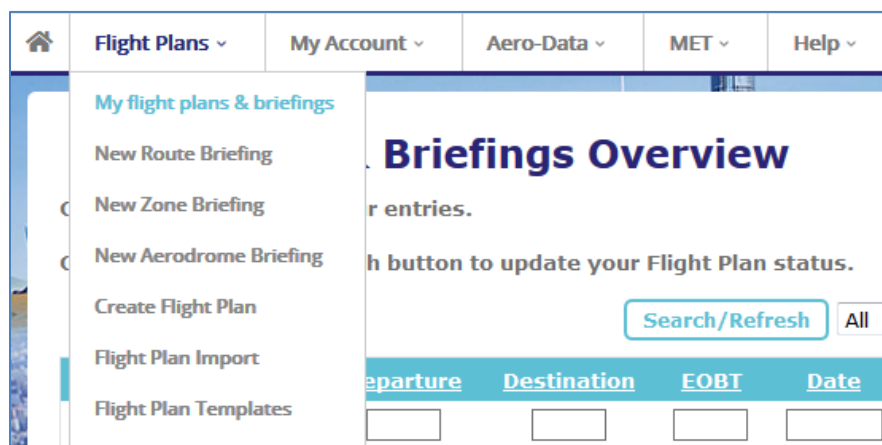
Flight Plans ⌄ My Account ⌄ Aero-Data ⌄ MET ⌄ Help ⌄

My flight plans & briefings
New Route Briefing
New Zone Briefing
New Aerodrome Briefing
Create Flight Plan
Flight Plan Import
Flight Plan Templates

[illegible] Briefings Overview

C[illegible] r entries.

C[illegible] h button to update your Flight Plan status.

Search/Refresh All

| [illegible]eparture | Destination | EOBT | Date |
|---|---|---|---|
| | | | |